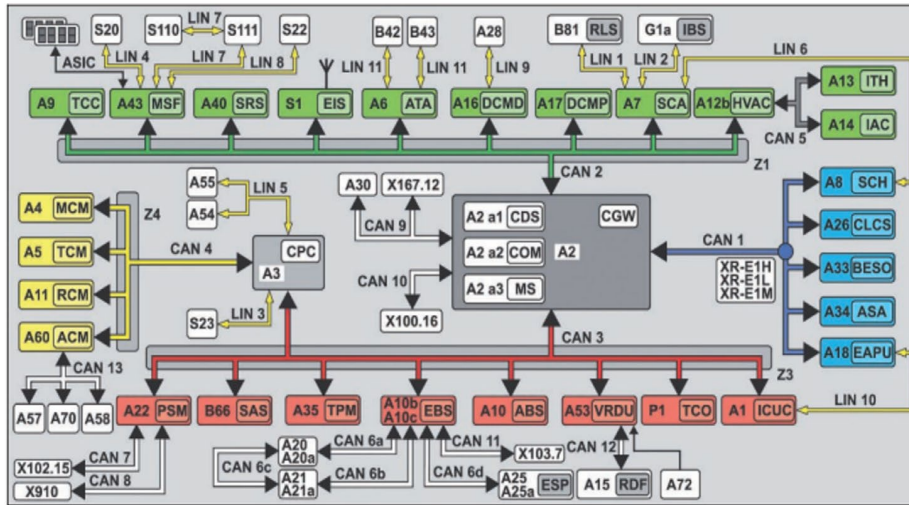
S20
S110
LIN 7
S111
S22
B42
B43
A28
B81 RLS
G1a IBS
ASIC
LIN 4
LIN 7
LIN 8
LIN 11
LIN 11
LIN 9
LIN 1
LIN 2
LIN 6
A9 TCC
A43 MSF
A40 SRS
S1 EIS
A6 ATA
A16 DCMD
A17 DCMP
A7 SCA
A12b HVAC
A13 ITH
A14 IAC
CAN 5
Z1
CAN 2
A55
LIN 5
A54
A30
X167.12
CAN 9
A2 a1 CDS
CGW
A8 SCH
A26 CLCS
A4 MCM
Z4
A5 TCM
CAN 4
CPC
A3
A2 a2 COM
A2
CAN 1
XR-E1H
XR-E1L
XR-E1M
A33 BESO
CAN 10
A11 RCM
A2 a3 MS
X100.16
A34 ASA
S23
LIN 3
A60 ACM
CAN 3
A18 EAPU
CAN 13
Z3
A57
A70
A58
A22 PSM
B66 SAS
A35 TPM
A10b A10c EBS
A10 ABS
A53 VRDU
P1 TCO
A1 ICUC
LIN 10
A20 A20a
CAN 6a
CAN 11
X103.7
CAN 12
CAN 6c
A21 A21a
CAN 6b
CAN 6d
A25 A25a ESP
A15 RDF
A72
X102.15
CAN 7
CAN 8
X910